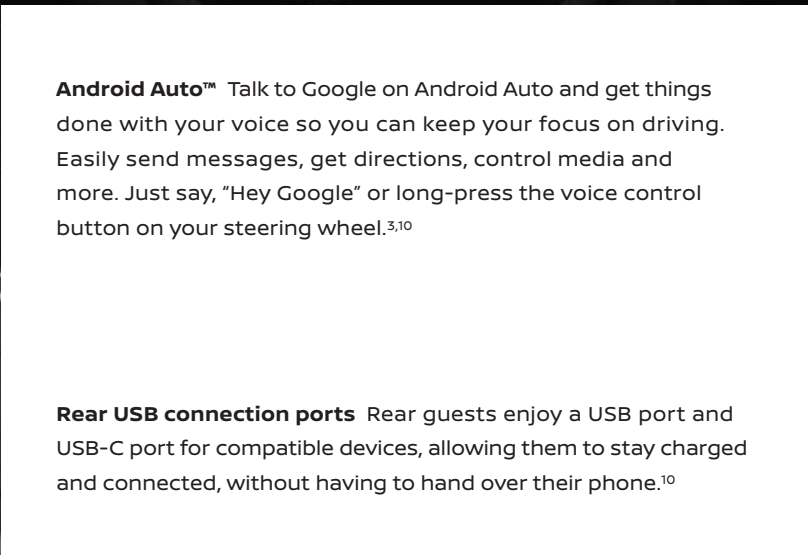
**Android Auto™** Talk to Google on Android Auto and get things done with your voice so you can keep your focus on driving. Easily send messages, get directions, control media and more. Just say, "Hey Google" or long-press the voice control button on your steering wheel.$^{3,10}$

**Rear USB connection ports** Rear guests enjoy a USB port and USB-C port for compatible devices, allowing them to stay charged and connected, without having to hand over their phone.$^{10}$